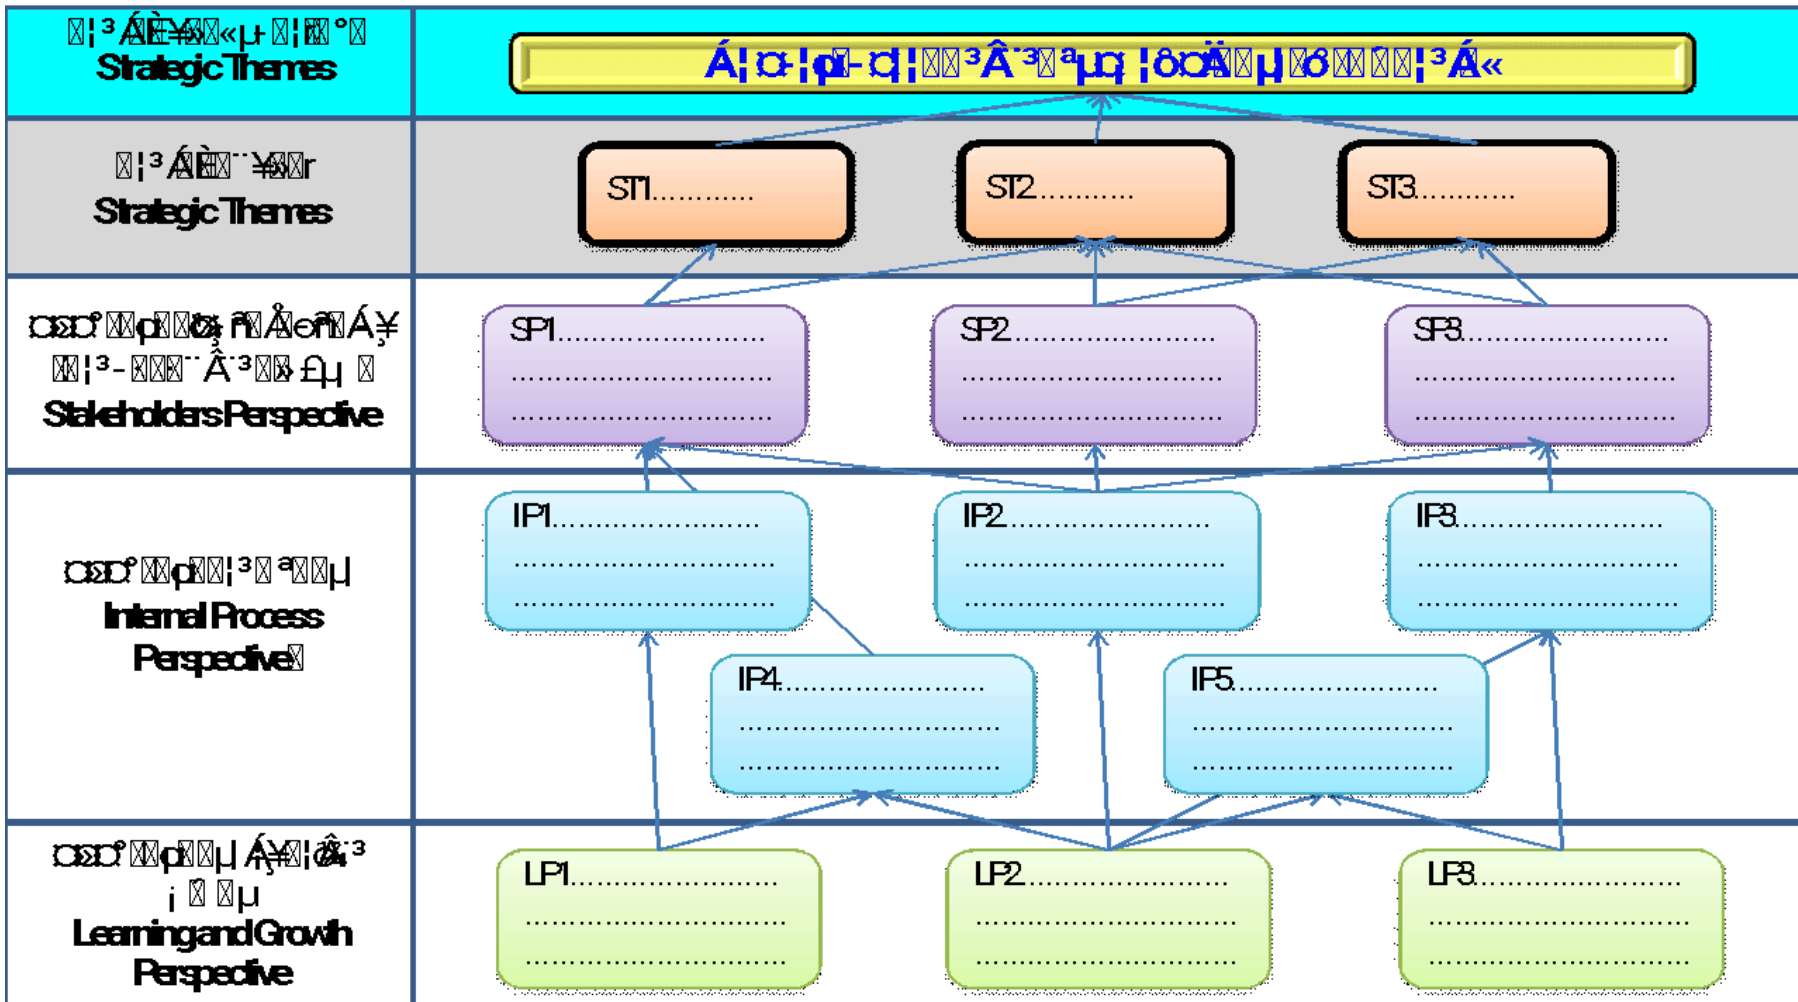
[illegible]
Strategic Themes

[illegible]

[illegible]
Strategic Themes

ST1...........

ST2...........

ST3...........

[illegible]
Stakeholders Perspective

SP1......................
..........................
..........................

SP2......................
..........................
..........................

SP3......................
..........................
..........................

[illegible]
Internal Process Perspective

IP1......................
..........................
..........................

IP2......................
..........................
..........................

IP3......................
..........................
..........................

IP4......................
..........................
..........................

IP5......................
..........................
..........................

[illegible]
Learning and Growth Perspective

LP1......................
..........................
..........................

LP2......................
..........................
..........................

LP3......................
..........................
..........................